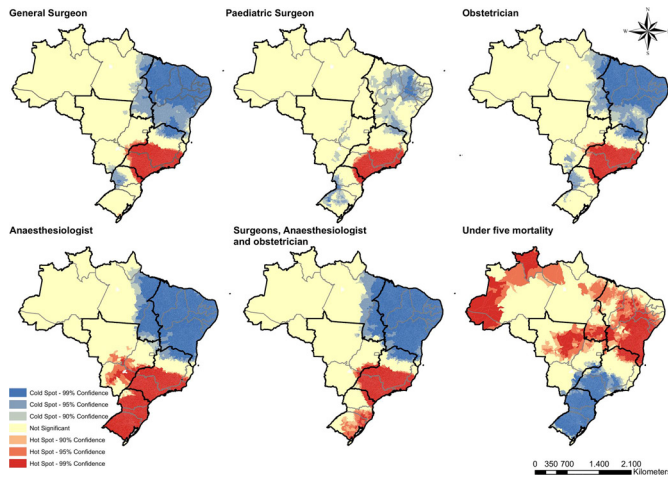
General Surgeon

Paediatric Surgeon

Obstetrician

N
W E
S

Anaesthesiologist

Surgeons, Anaesthesiologist and obstetrician

Under five mortality

Cold Spot - 99% Confidence
Cold Spot - 95% Confidence
Cold Spot - 90% Confidence
Not Significant
Hot Spot - 90% Confidence
Hot Spot - 95% Confidence
Hot Spot - 99% Confidence

0 350 700 1.400 2.100
Kilometer